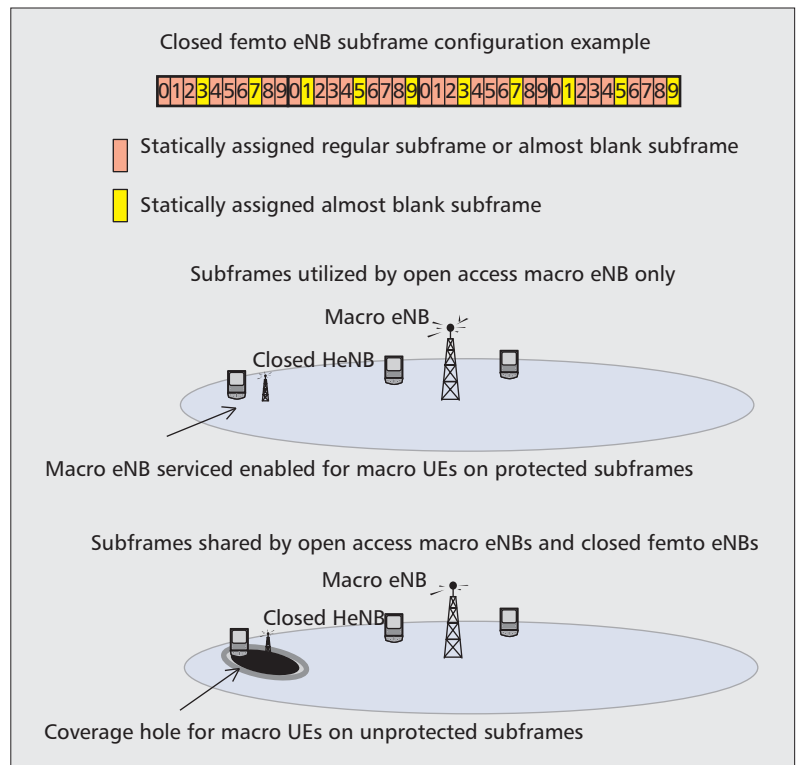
Closed femto eNB subframe configuration example

| 0 | 1 | 2 | 3 | 4 | 5 | 6 | 7 | 8 | 9 | 0 | 1 | 2 | 3 | 4 | 5 | 6 | 7 | 8 | 9 | 0 | 1 | 2 | 3 | 4 | 5 | 6 | 7 | 8 | 9 | 0 | 1 | 2 | 3 | 4 | 5 | 6 | 7 | 8 | 9 |
|---|---|---|---|---|---|---|---|---|---|---|---|---|---|---|---|---|---|---|---|---|---|---|---|---|---|---|---|---|---|---|---|---|---|---|---|---|---|---|---|

Statically assigned regular subframe or almost blank subframe

Statically assigned almost blank subframe

Subframes utilized by open access macro eNB only

Macro eNB

Closed HeNB

Macro eNB serviced enabled for macro UEs on protected subframes

Subframes shared by open access macro eNBs and closed femto eNBs

Macro eNB

Closed HeNB

Coverage hole for macro UEs on unprotected subframes